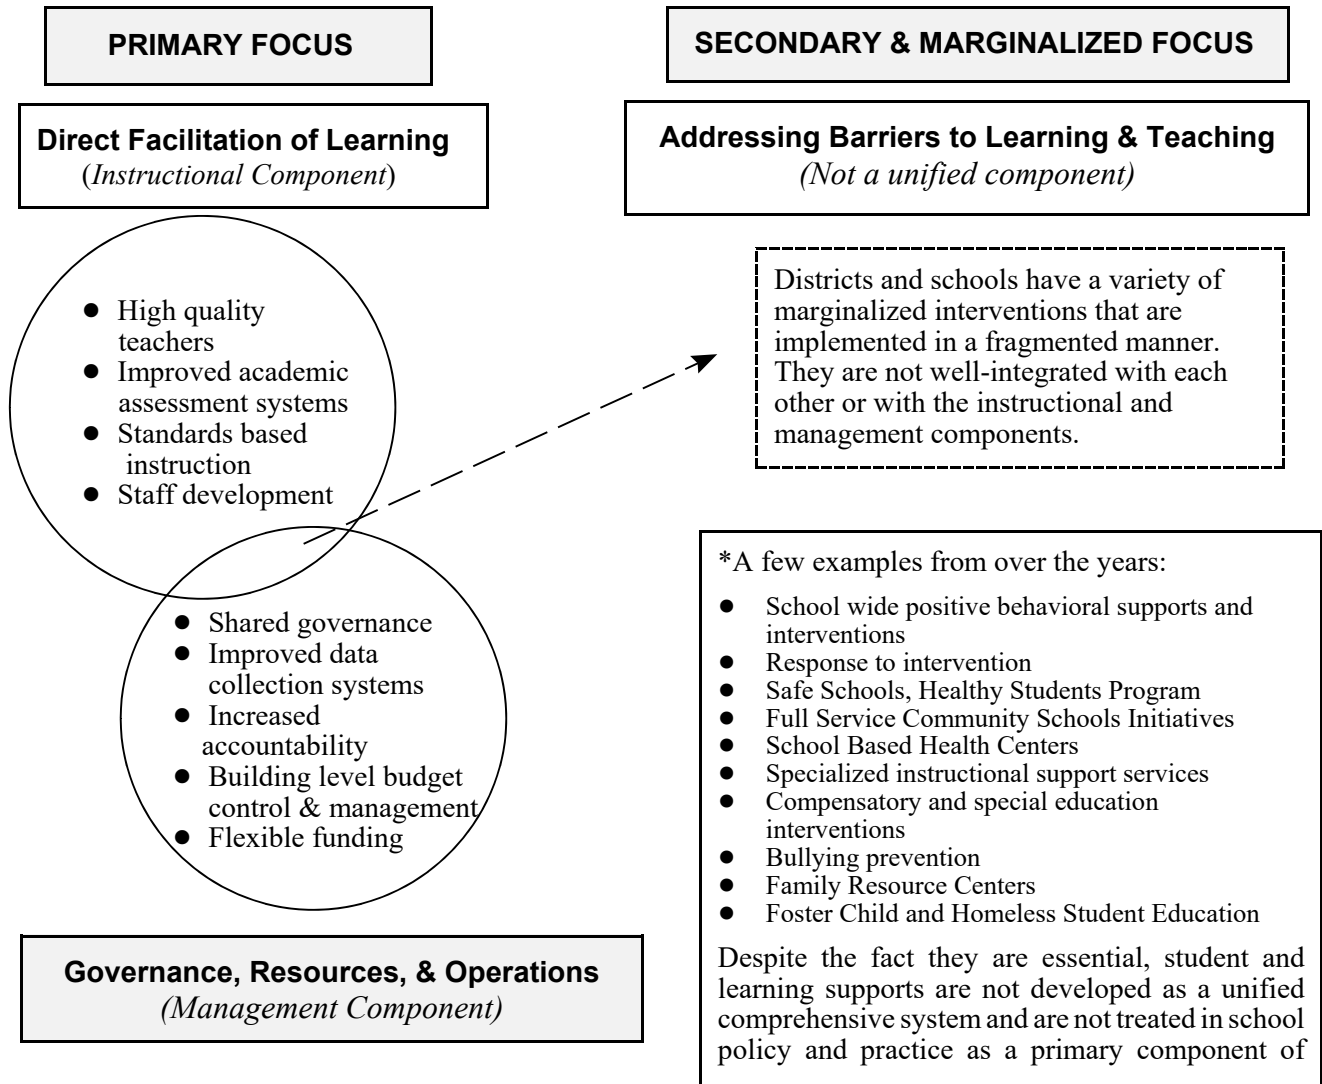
PRIMARY FOCUS

Direct Facilitation of Learning
(*Instructional Component*)

- High quality teachers
- Improved academic assessment systems
- Standards based instruction
- Staff development

- Shared governance
- Improved data collection systems
- Increased accountability
- Building level budget control & management
- Flexible funding

Governance, Resources, & Operations
*(Management Component)*

SECONDARY & MARGINALIZED FOCUS

Addressing Barriers to Learning & Teaching
*(Not a unified component)*

Districts and schools have a variety of marginalized interventions that are implemented in a fragmented manner. They are not well-integrated with each other or with the instructional and management components.

*A few examples from over the years:

- School wide positive behavioral supports and interventions
- Response to intervention
- Safe Schools, Healthy Students Program
- Full Service Community Schools Initiatives
- School Based Health Centers
- Specialized instructional support services
- Compensatory and special education interventions
- Bullying prevention
- Family Resource Centers
- Foster Child and Homeless Student Education

Despite the fact they are essential, student and learning supports are not developed as a unified comprehensive system and are not treated in school policy and practice as a primary component of